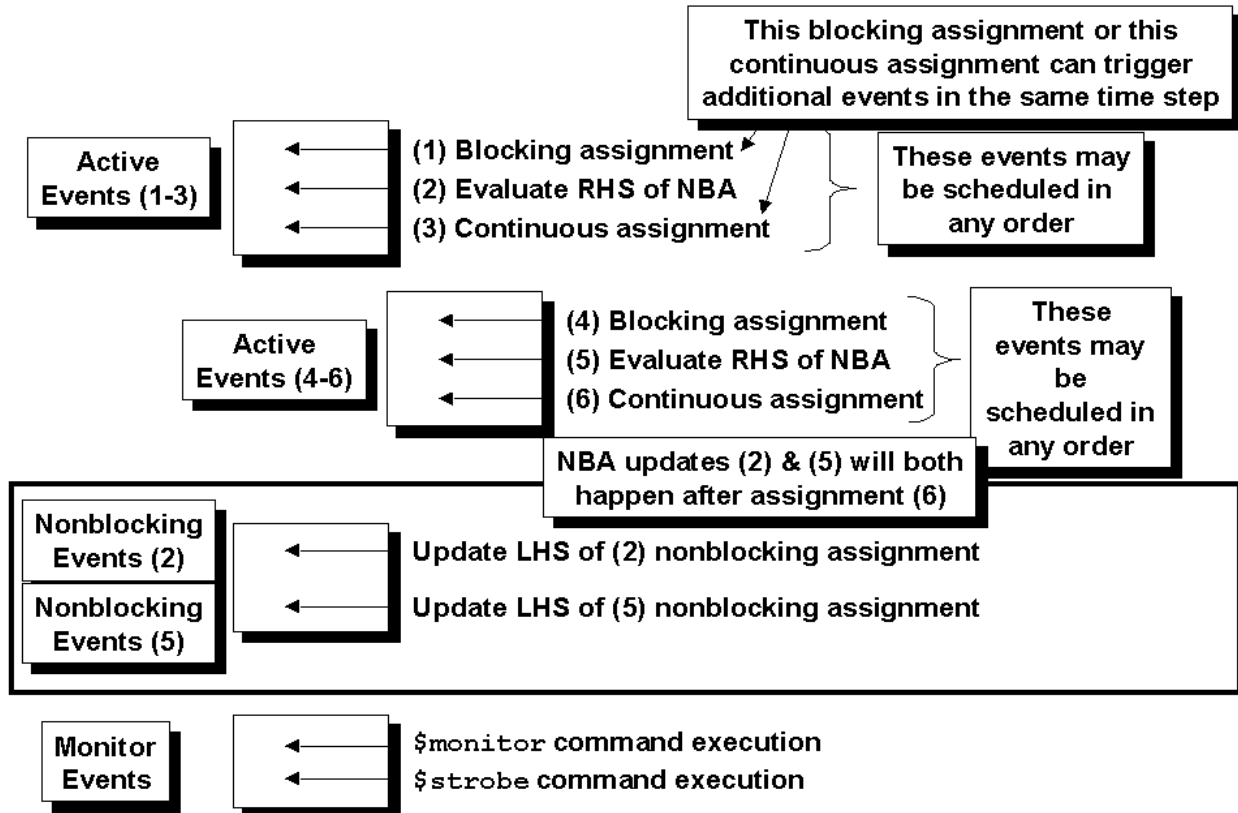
This blocking assignment or this continuous assignment can trigger additional events in the same time step

Active Events (1-3)

(1) Blocking assignment
(2) Evaluate RHS of NBA
(3) Continuous assignment

These events may be scheduled in any order

Active Events (4-6)

(4) Blocking assignment
(5) Evaluate RHS of NBA
(6) Continuous assignment

These events may be scheduled in any order

NBA updates (2) & (5) will both happen after assignment (6)

Nonblocking Events (2)

Update LHS of (2) nonblocking assignment

Nonblocking Events (5)

Update LHS of (5) nonblocking assignment

Monitor Events

$monitor command execution
$strobe command execution